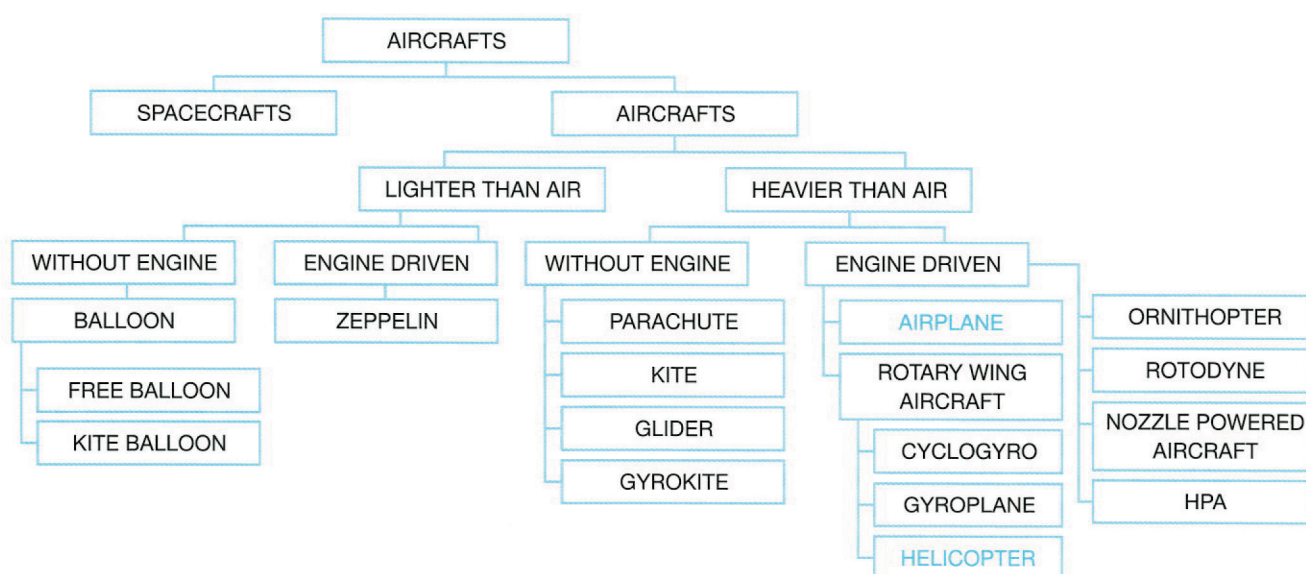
AIRCRAFTS

SPACECRAFTS

AIRCRAFTS

LIGHTER THAN AIR

HEAVIER THAN AIR

WITHOUT ENGINE

ENGINE DRIVEN

WITHOUT ENGINE

ENGINE DRIVEN

BALLOON

ZEPPELIN

FREE BALLOON

KITE BALLOON

PARACHUTE

KITE

GLIDER

GYROKITE

AIRPLANE

ROTARY WING AIRCRAFT

CYCLOGYRO

GYROPLANE

HELICOPTER

ORNITHOPTER

ROTODYNE

NOZZLE POWERED AIRCRAFT

HPA